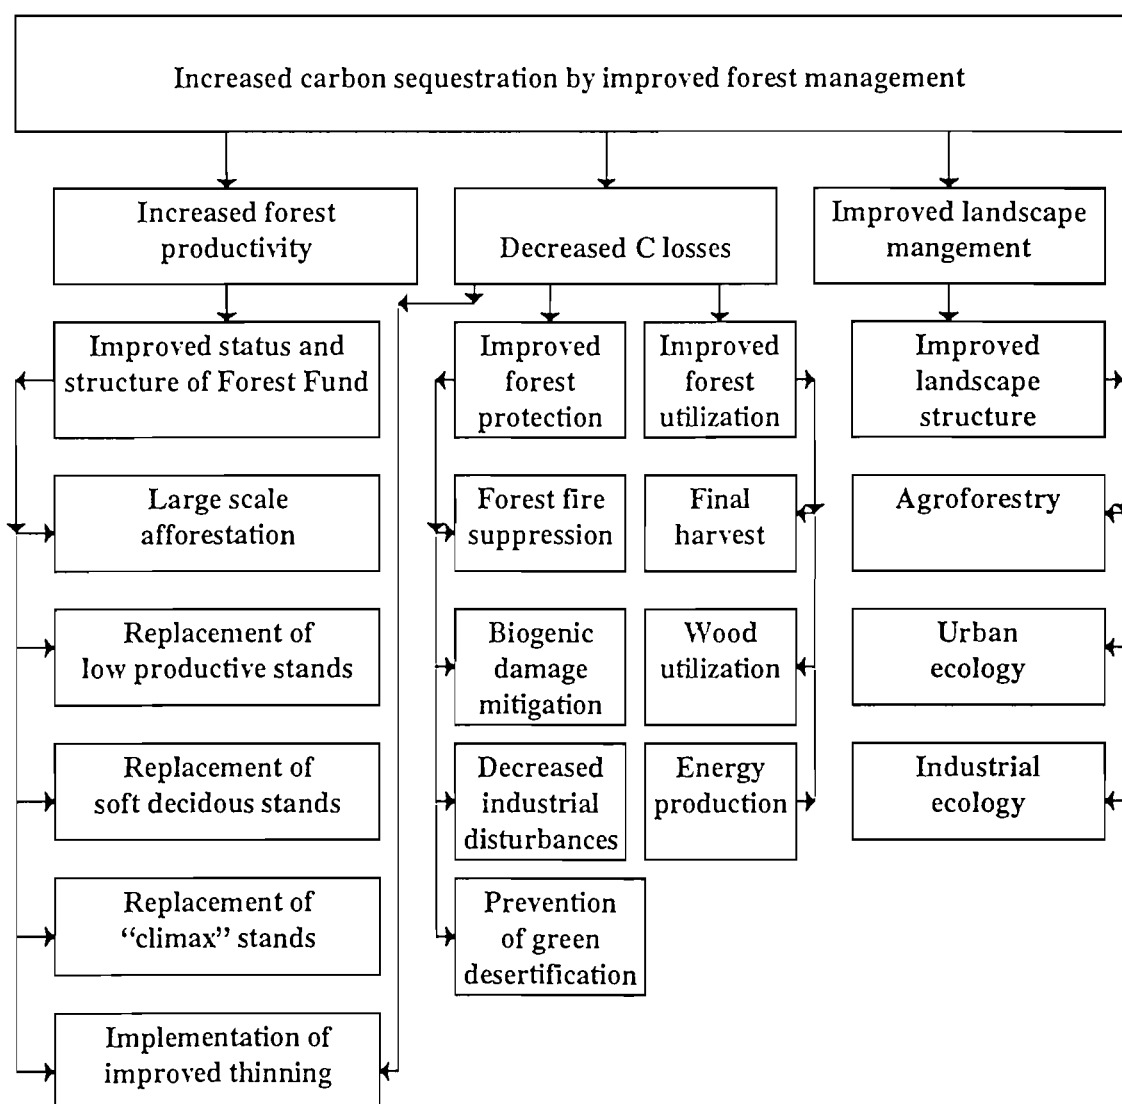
Increased carbon sequestration by improved forest management

Increased forest productivity

Decreased C losses

Improved landscape mangement

Improved status and structure of Forest Fund

Improved forest protection

Improved forest utilization

Improved landscape structure

Large scale afforestation

Forest fire suppression

Final harvest

Agroforestry

Replacement of low productive stands

Biogenic damage mitigation

Wood utilization

Urban ecology

Replacement of soft decidous stands

Decreased industrial disturbances

Energy production

Industrial ecology

Replacement of "climax" stands

Prevention of green desertification

Implementation of improved thinning